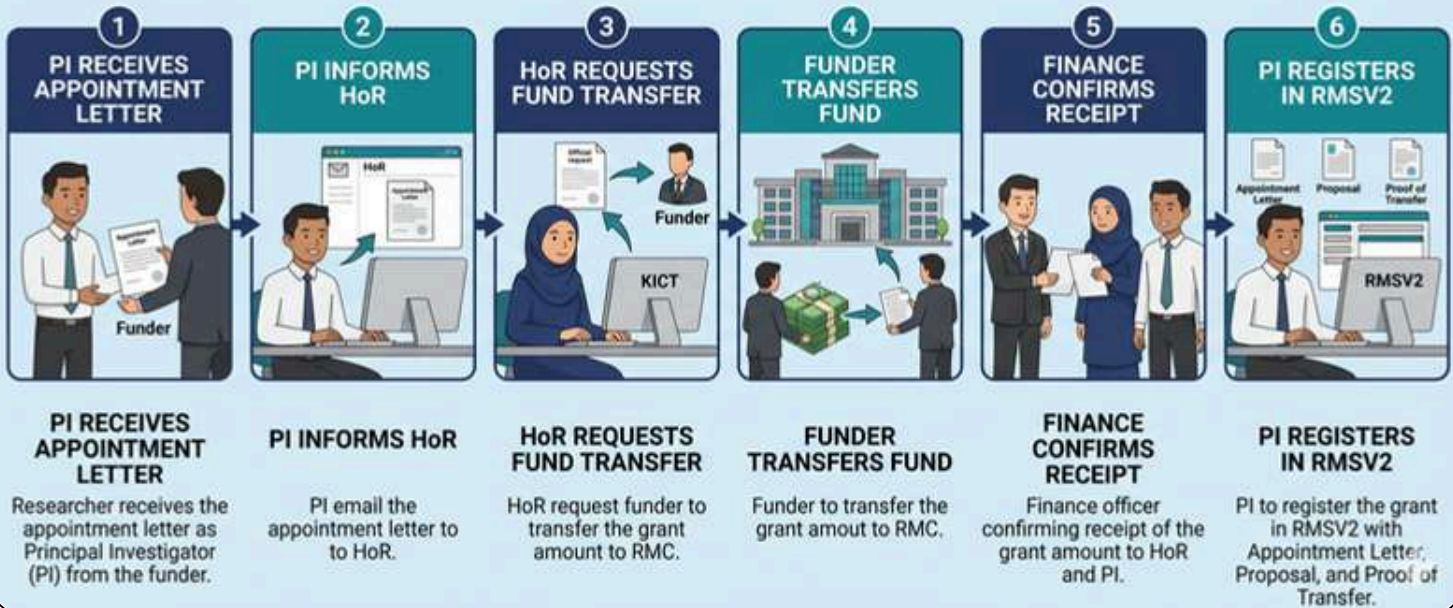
1
PI RECEIVES APPOINTMENT LETTER

Appointment Letter

Funder

2
PI INFORMS HoR

HoR

Appointment Letter

3
HoR REQUESTS FUND TRANSFER

Official request

Funder

KICT

4
FUNDER TRANSFERS FUND

5
FINANCE CONFIRMS RECEIPT

6
PI REGISTERS IN RMSV2

Appointment Letter

Proposal

Proof of Transfer

RMSV2

PI RECEIVES APPOINTMENT LETTER

Researcher receives the appointment letter as Principal Investigator (PI) from the funder.

PI INFORMS HoR

PI email the appointment letter to to HoR.

HoR REQUESTS FUND TRANSFER

HoR request funder to transfer the grant amount to RMC.

FUNDER TRANSFERS FUND

Funder to transfer the grant amout to RMC.

FINANCE CONFIRMS RECEIPT

Finance officer confirming receipt of the grant amount to HoR and PI.

PI REGISTERS IN RMSV2

PI to register the grant in RMSV2 with Appointment Letter, Proposal, and Proof of Transfer.